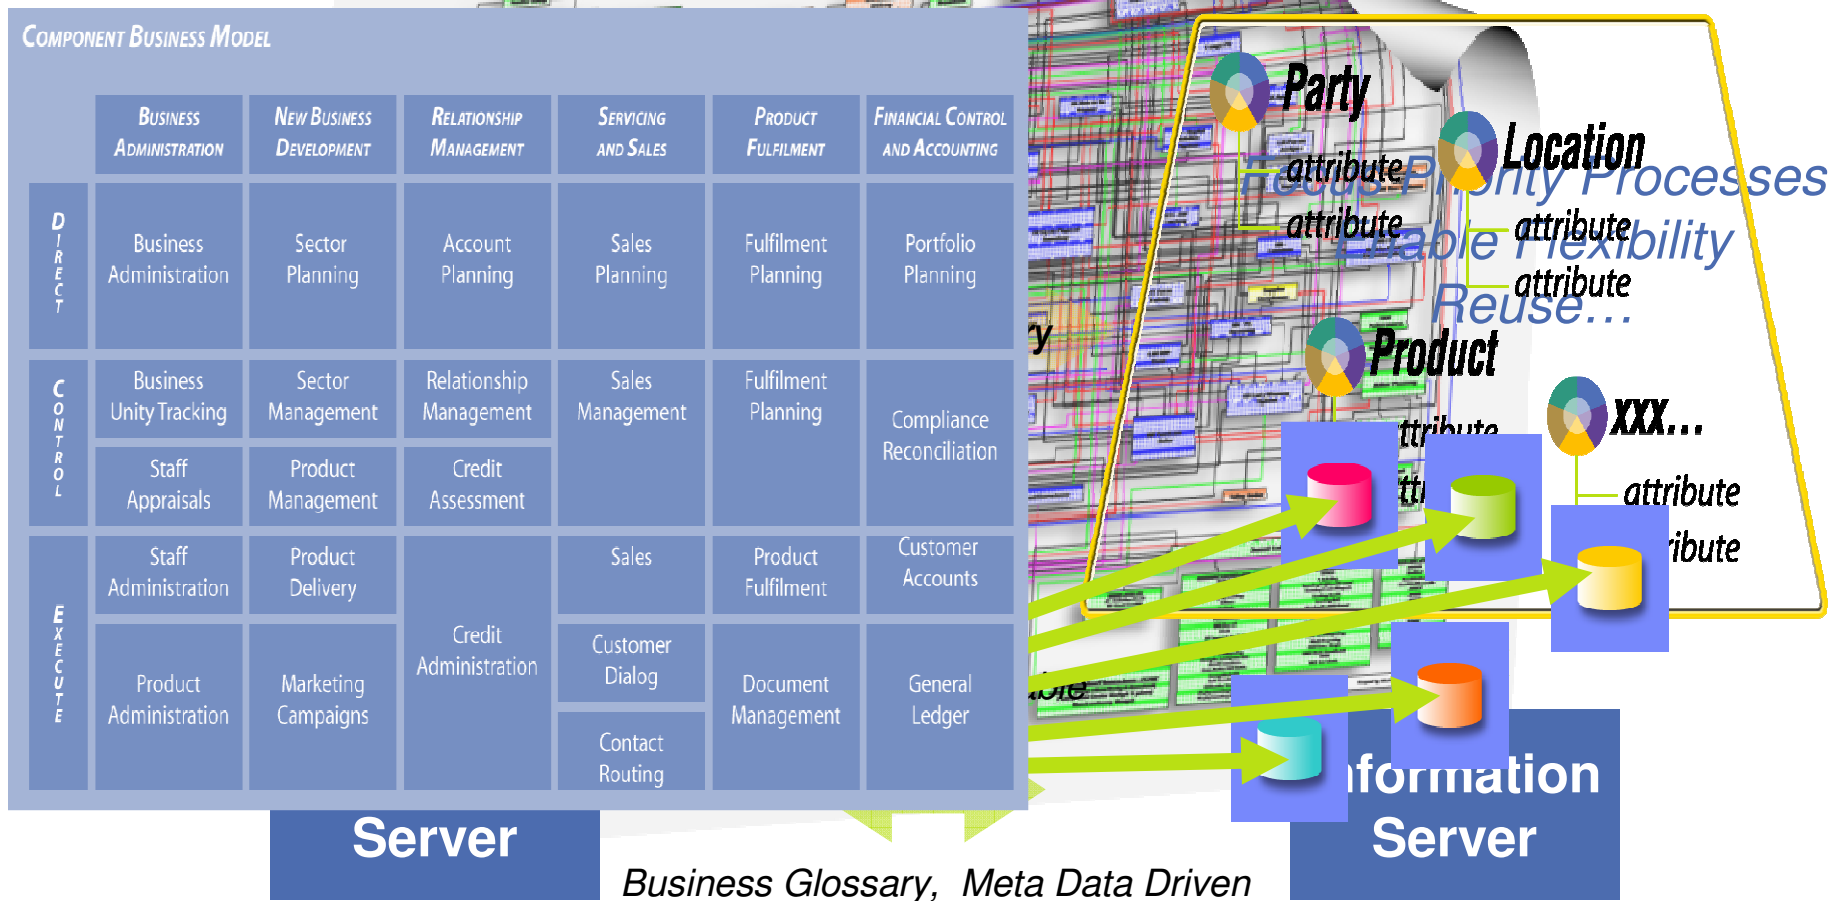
COMPONENT BUSINESS MODEL

| | BUSINESS ADMINISTRATION | NEW BUSINESS DEVELOPMENT | RELATIONSHIP MANAGEMENT | SERVICING AND SALES | PRODUCT FULFILMENT | FINANCIAL CONTROL AND ACCOUNTING |
|---|---|---|---|---|---|---|
| DIRECT | Business Administration | Sector Planning | Account Planning | Sales Planning | Fulfilment Planning | Portfolio Planning |
| CONTROL | Business Unity Tracking | Sector Management | Relationship Management | Sales Management | Fulfilment Planning | Compliance Reconciliation |
| | Staff Appraisals | Product Management | Credit Assessment | | | |
| EXECUTE | Staff Administration | Product Delivery | Credit Administration | Sales | Product Fulfilment | Customer Accounts |
| | Product Administration | Marketing Campaigns | | Customer Dialog | Document Management | General Ledger |
| | | | | Contact Routing | | |

Party
attribute
attribute
Location
attribute
attribute
Focus Priority Processes
Enable Flexibility
Reuse…
Product
ttribute
ttri
XXX…
attribute
ribute
ry
able
Server
nformation
Server
Business Glossary, Meta Data Driven